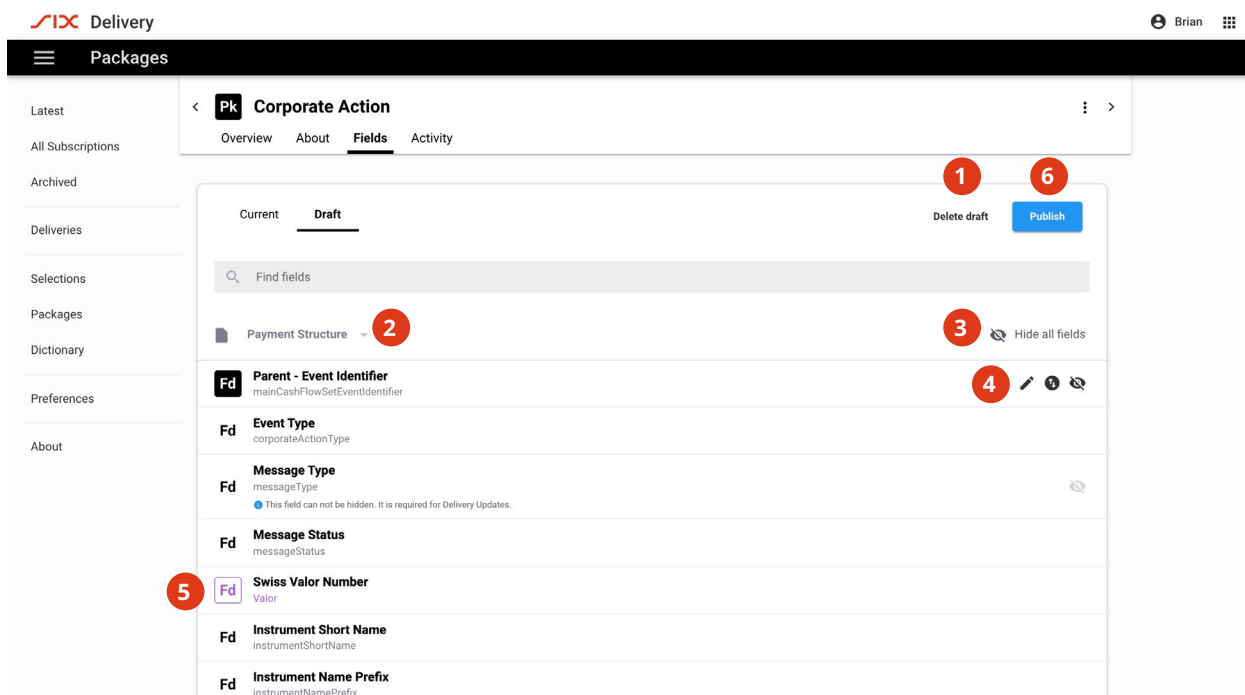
SIX Delivery

Brian

Packages

Latest
All Subscriptions
Archived
Deliveries
Selections
Packages
Dictionary
Preferences
About

Pk Corporate Action

Overview About Fields Activity

1 6

Current Draft

Delete draft Publish

Find fields

Payment Structure 2

3 Hide all fields

Fd Parent - Event Identifier
mainCashFlowSetEventIdentifier 4

Fd Event Type
corporateActionType

Fd Message Type
messageType
This field can not be hidden. It is required for Delivery Updates.

Fd Message Status
messageStatus

5 Fd Swiss Valor Number
Valor

Fd Instrument Short Name
instrumentShortName

Fd Instrument Name Prefix
instrumentNamePrefix